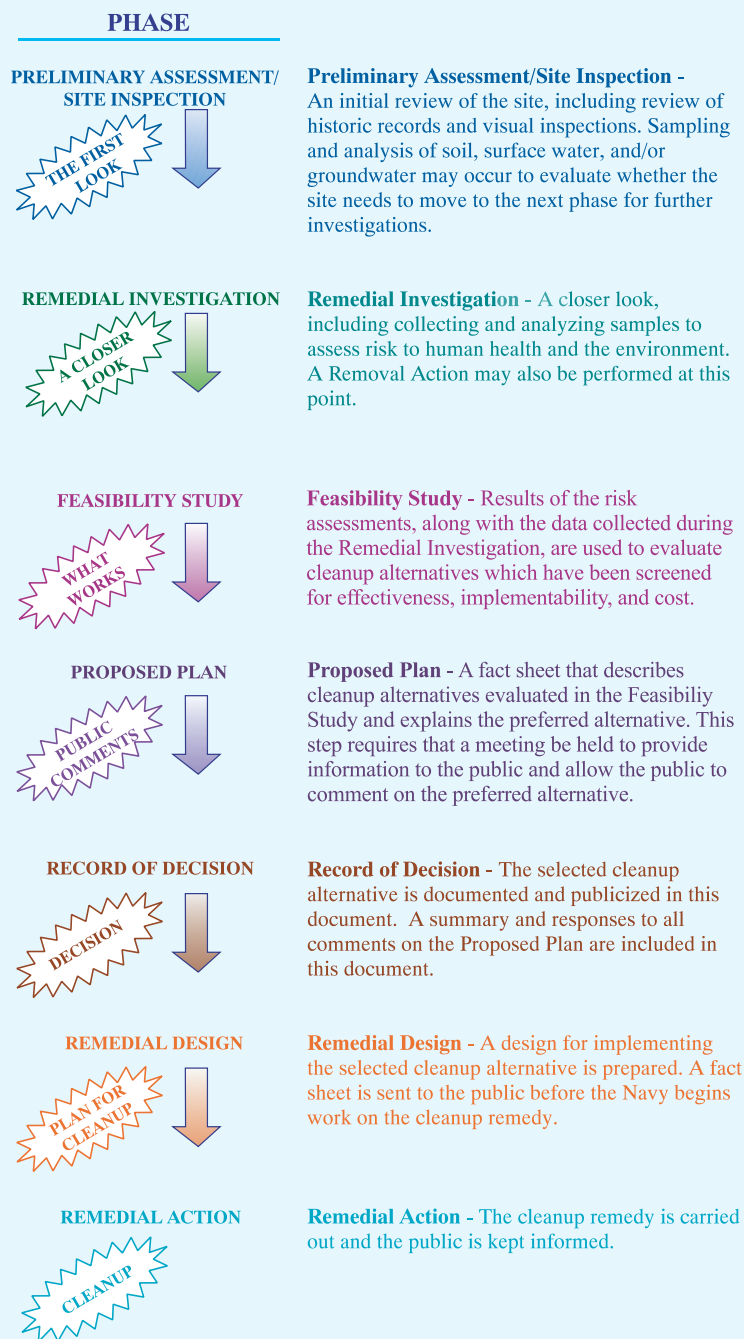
PHASE

PRELIMINARY ASSESSMENT/ SITE INSPECTION

THE FIRST LOOK

Preliminary Assessment/Site Inspection - An initial review of the site, including review of historic records and visual inspections. Sampling and analysis of soil, surface water, and/or groundwater may occur to evaluate whether the site needs to move to the next phase for further investigations.

REMEDIAL INVESTIGATION

A CLOSER LOOK

Remedial Investigation - A closer look, including collecting and analyzing samples to assess risk to human health and the environment. A Removal Action may also be performed at this point.

FEASIBILITY STUDY

WHAT WORKS

Feasibility Study - Results of the risk assessments, along with the data collected during the Remedial Investigation, are used to evaluate cleanup alternatives which have been screened for effectiveness, implementability, and cost.

PROPOSED PLAN

PUBLIC COMMENTS

Proposed Plan - A fact sheet that describes cleanup alternatives evaluated in the Feasibiliy Study and explains the preferred alternative. This step requires that a meeting be held to provide information to the public and allow the public to comment on the preferred alternative.

RECORD OF DECISION

DECISION

Record of Decision - The selected cleanup alternative is documented and publicized in this document. A summary and responses to all comments on the Proposed Plan are included in this document.

REMEDIAL DESIGN

PLAN FOR CLEANUP

Remedial Design - A design for implementing the selected cleanup alternative is prepared. A fact sheet is sent to the public before the Navy begins work on the cleanup remedy.

REMEDIAL ACTION

CLEANUP

Remedial Action - The cleanup remedy is carried out and the public is kept informed.